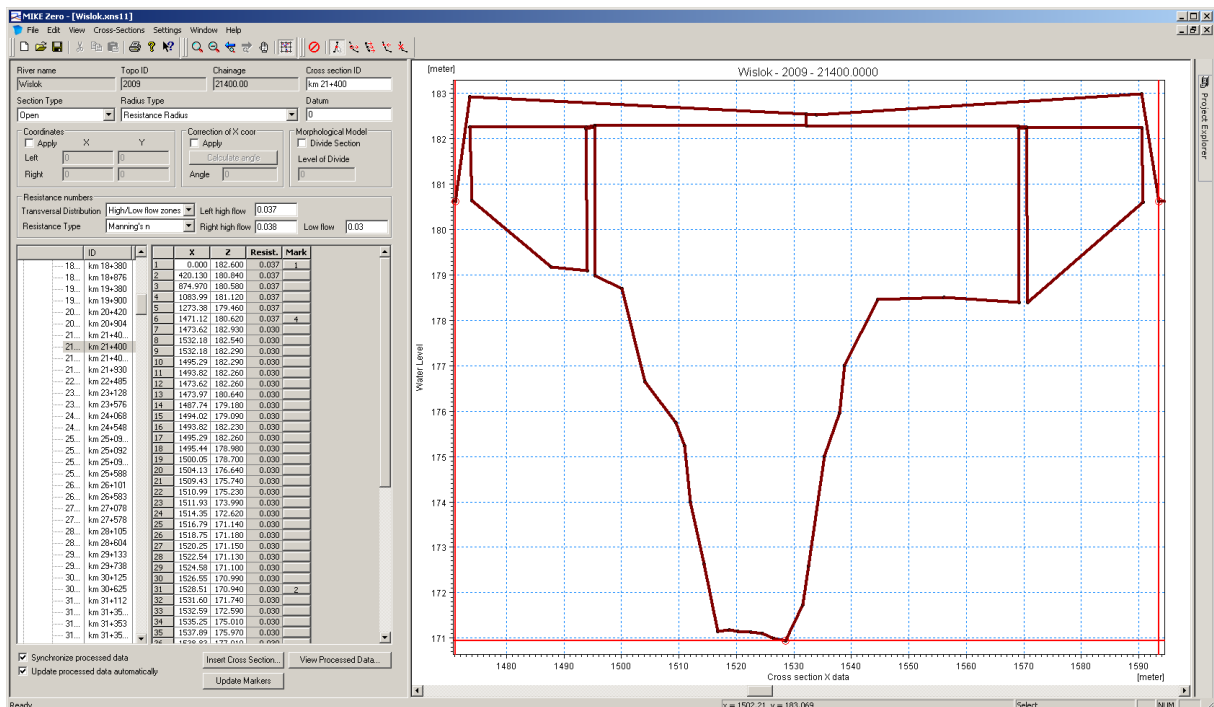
MIKE Zero - [Wislok.xns11]

File Edit View Cross-Sections Settings Window Help

River name
Wislok
Topo ID
2009
Chainage
21400.00
Cross section ID
km 21+400

Section Type
Open
Radius Type
Resistance Radius
Datum
0

Coordinates
Apply
X Y
Left 0 0
Right 0 0

Correction of X coor
Apply
Calculate angle
Angle 0

Morphological Model
Divide Section
Level of Divide
0

Resistance numbers
Transversal Distribution High/Low flow zones
Left high flow 0.037
Resistance Type Manning's n
Right high flow 0.038
Low flow 0.03

| | ID |
|---|---|
| 18... | km 18+380 |
| 18... | km 18+876 |
| 19... | km 19+380 |
| 19... | km 19+900 |
| 20... | km 20+420 |
| 20... | km 20+904 |
| 21... | km 21+40... |
| 21... | km 21+400 |
| 21... | km 21+40... |
| 21... | km 21+930 |
| 22... | km 22+485 |
| 23... | km 23+128 |
| 23... | km 23+576 |
| 24... | km 24+068 |
| 24... | km 24+548 |
| 25... | km 25+09... |
| 25... | km 25+092 |
| 25... | km 25+09... |
| 25... | km 25+588 |
| 26... | km 26+101 |
| 26... | km 26+583 |
| 27... | km 27+078 |
| 27... | km 27+578 |
| 28... | km 28+105 |
| 28... | km 28+604 |
| 29... | km 29+133 |
| 29... | km 29+738 |
| 30... | km 30+125 |
| 30... | km 30+625 |
| 31... | km 31+112 |
| 31... | km 31+35... |
| 31... | km 31+353 |
| 31... | km 31+35... |

| | X | Z | Resist. | Mark |
|---|---|---|---|---|
| 1 | 0.000 | 182.600 | 0.037 | 1 |
| 2 | 420.130 | 180.840 | 0.037 | |
| 3 | 874.970 | 180.580 | 0.037 | |
| 4 | 1083.99 | 181.120 | 0.037 | |
| 5 | 1273.38 | 179.460 | 0.037 | |
| 6 | 1471.12 | 180.620 | 0.037 | 4 |
| 7 | 1473.62 | 182.930 | 0.030 | |
| 8 | 1532.18 | 182.540 | 0.030 | |
| 9 | 1532.18 | 182.290 | 0.030 | |
| 10 | 1495.29 | 182.290 | 0.030 | |
| 11 | 1493.82 | 182.260 | 0.030 | |
| 12 | 1473.62 | 182.260 | 0.030 | |
| 13 | 1473.97 | 180.640 | 0.030 | |
| 14 | 1487.74 | 179.180 | 0.030 | |
| 15 | 1494.02 | 179.090 | 0.030 | |
| 16 | 1493.82 | 182.230 | 0.030 | |
| 17 | 1495.29 | 182.260 | 0.030 | |
| 18 | 1495.44 | 178.980 | 0.030 | |
| 19 | 1500.05 | 178.700 | 0.030 | |
| 20 | 1504.13 | 176.640 | 0.030 | |
| 21 | 1509.43 | 175.740 | 0.030 | |
| 22 | 1510.99 | 175.230 | 0.030 | |
| 23 | 1511.93 | 173.990 | 0.030 | |
| 24 | 1514.35 | 172.620 | 0.030 | |
| 25 | 1516.79 | 171.140 | 0.030 | |
| 26 | 1518.75 | 171.180 | 0.030 | |
| 27 | 1520.25 | 171.150 | 0.030 | |
| 28 | 1522.54 | 171.130 | 0.030 | |
| 29 | 1524.58 | 171.100 | 0.030 | |
| 30 | 1526.55 | 170.990 | 0.030 | |
| 31 | 1528.51 | 170.940 | 0.030 | 2 |
| 32 | 1531.60 | 171.740 | 0.030 | |
| 33 | 1532.59 | 172.590 | 0.030 | |
| 34 | 1535.25 | 175.010 | 0.030 | |
| 35 | 1537.89 | 175.970 | 0.030 | |

Synchronize processed data
Update processed data automatically
Insert Cross Section...
View Processed Data...
Update Markers

Wislok - 2009 - 21400.0000
[meter]
183
182
181
180
179
178
177
176
175
174
173
172
171
Water Level
1480 1490 1500 1510 1520 1530 1540 1550 1560 1570 1580 1590
Cross section X data
[meter]

Project Explorer

Ready
x = 1502.21, y = 183.069
Select
NUM